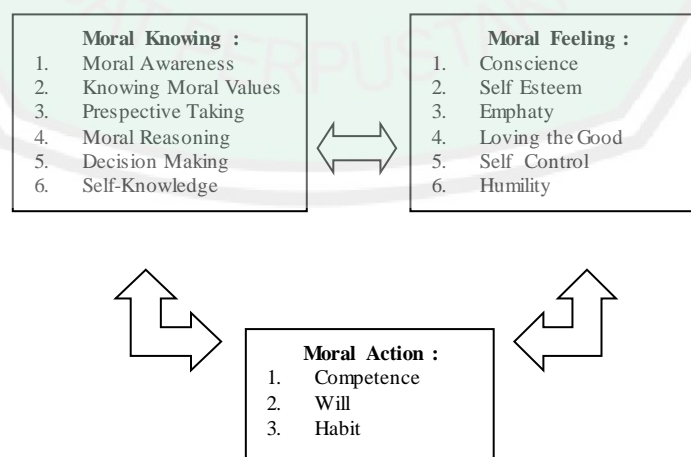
Moral Knowing :
1. Moral Awareness
2. Knowing Moral Values
3. Prespective Taking
4. Moral Reasoning
5. Decision Making
6. Self-Knowledge

Moral Feeling :
1. Conscience
2. Self Esteem
3. Emphaty
4. Loving the Good
5. Self Control
6. Humility

Moral Action :
1. Competence
2. Will
3. Habit